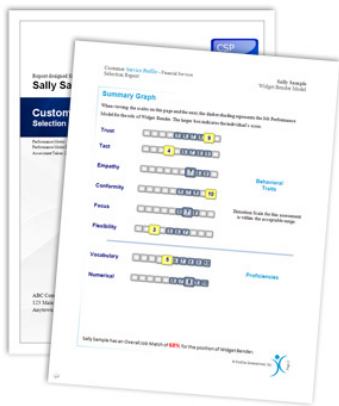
CSP

Report designed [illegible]

Sally Sa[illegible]

Custom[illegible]
Selection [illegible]

ABC Co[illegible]
123 Ma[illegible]
Anytow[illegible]

Customer Service Profile – Financial Services
Selection Report

Sally Sample
Widget Bender Model

Summary Graph

When viewing the scales on the page and the next, the darker shading represents the Job Performance Model for the role of Widget Bender. The larger box indicates the individual's score.

Trust
Tact
Empathy
Conformity
Focus
Flexibility

Behavioral Traits

Distortion Scale for this assessment is within the acceptable range.

Vocabulary
Numerical

Proficiencies

Sally Sample has an Overall Job Match of 68% for the position of Widget Bender.